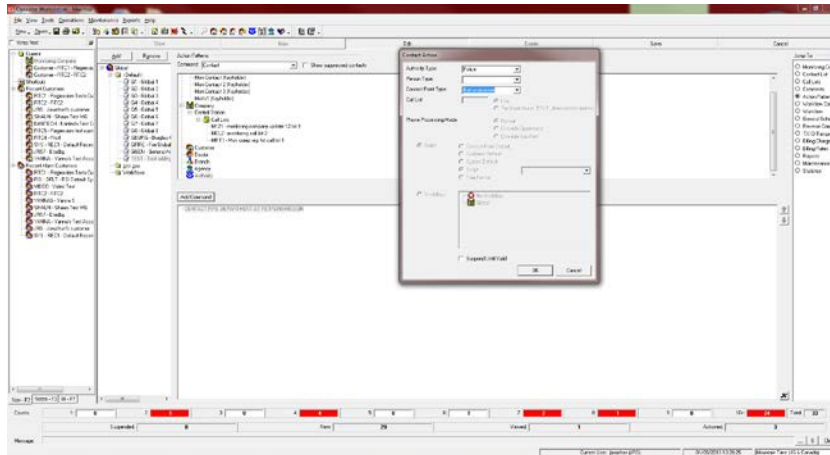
File View Tools Operations Maintenance Reports Help

Add Remove Action Pattern

Command Contact Show suppressed contacts

Contact Action

Authority Type Police

Person Type

Contact Point Type

Call List

Phone Processing Mode

Suppress Until Valid

OK Cancel

Add Command

Save Cancel

Counts 1 6 2 3 4 5 6 7 8 9 10 Total

Suspended New Viewed Actioned

Message